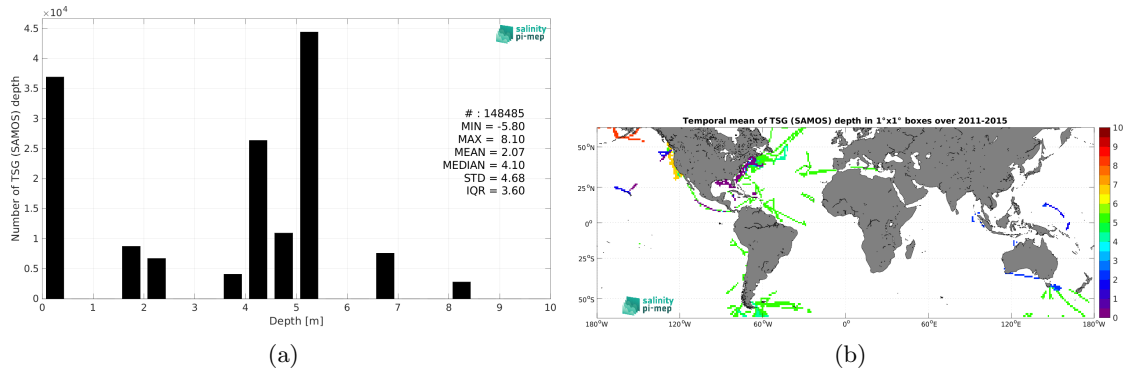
$\times 10^4$
4.5
4
3.5
3
2.5
2
1.5
1
0.5
0
Number of TSG (SAMOS) depth
salinity pi-mep
# : 148485
MIN = -5.80
MAX = 8.10
MEAN = 2.07
MEDIAN = 4.10
STD = 4.68
IQR = 3.60
0 1 2 3 4 5 6 7 8 9 10
Depth [m]

(a)

Temporal mean of TSG (SAMOS) depth in 1°x1° boxes over 2011-2015
50°N
25°N
0°
25°S
50°S
salinity pi-mep
180°W 120°W 60°W 0° 60°E 120°E 180°W
10
9
8
7
6
5
4
3
2
1
0

(b)